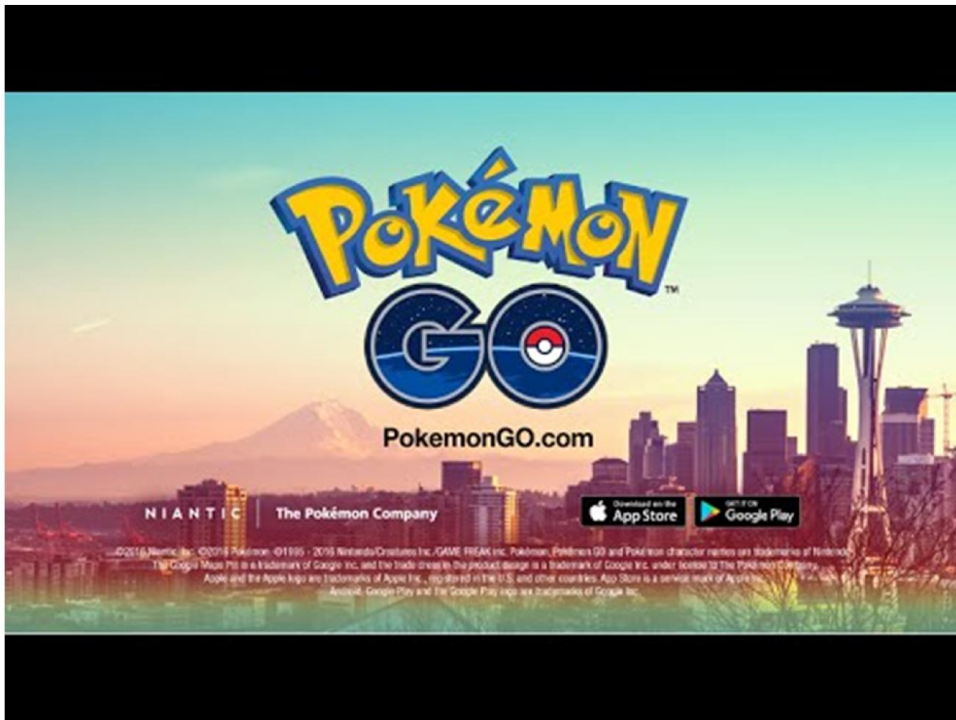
POKéMON
GO
™

PokemonGO.com

NIANTIC | The Pokémon Company

Download on the App Store
GET IT ON Google Play

©2016 Niantic, Inc. ©2016 Pokémon. ©1995 - 2016 Nintendo/Creatures Inc./GAME FREAK inc. Pokémon, Pokémon GO and Pokémon character names are trademarks of Nintendo. The Google Maps Pin is a trademark of Google Inc. and the trade dress in the product design is a trademark of Google Inc. under license to The Pokémon Company. Apple and the Apple logo are trademarks of Apple Inc., registered in the U.S. and other countries. App Store is a service mark of Apple Inc. Android, Google Play and the Google Play logo are trademarks of Google Inc.